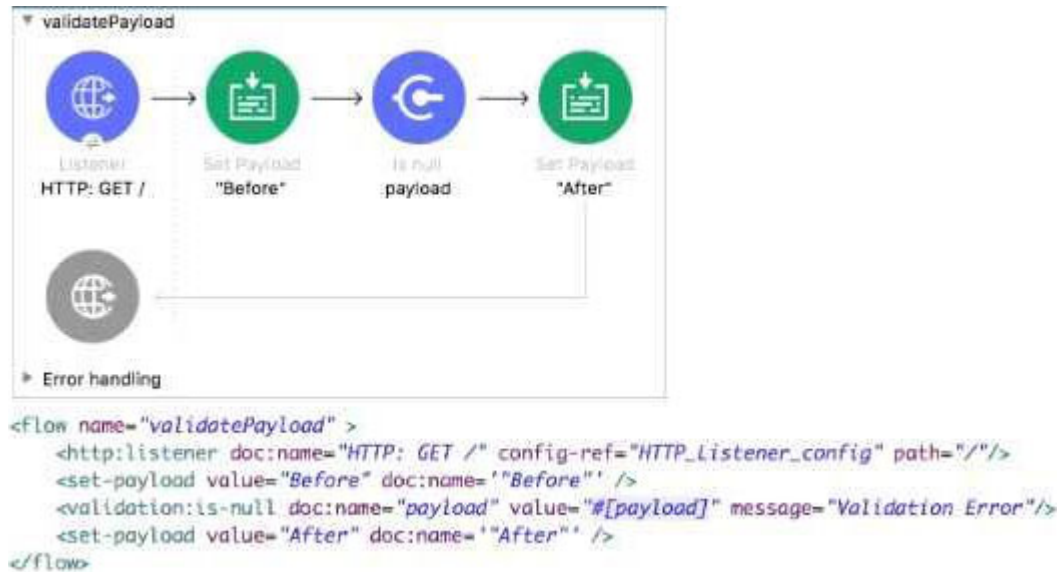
▼ validatePayload

Listener
HTTP: GET /

Set Payload
"Before"

Is null
payload

Set Payload
"After"

▶ Error handling

<flow name="validatePayload" >
<http:listener doc:name="HTTP: GET /" config-ref="HTTP_Listener_config" path="/"/>
<set-payload value="Before" doc:name='"Before"' />
<validation:is-null doc:name="payload" value="#[payload]" message="Validation Error"/>
<set-payload value="After" doc:name='"After"' />
</flow>